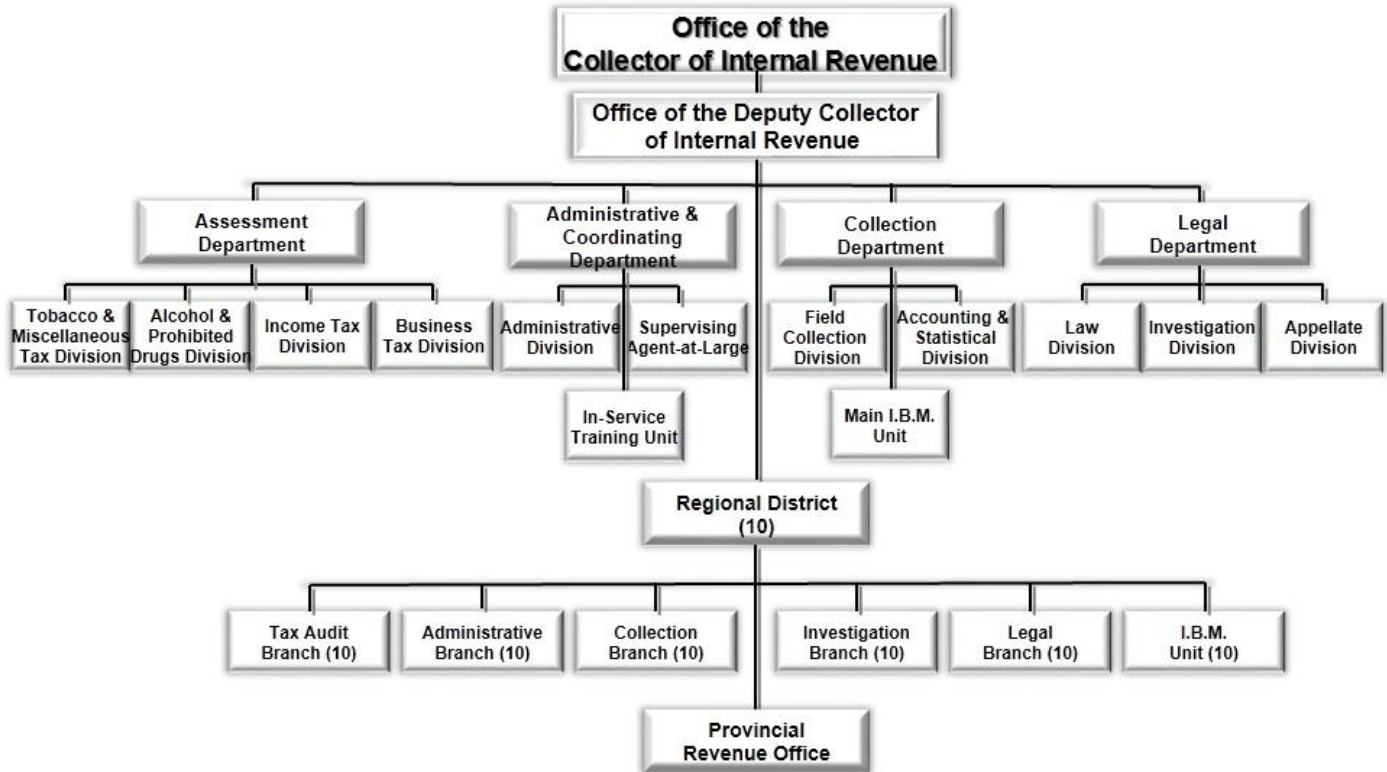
Office of the Collector of Internal Revenue

Office of the Deputy Collector of Internal Revenue

Assessment Department

Administrative & Coordinating Department

Collection Department

Legal Department

Tobacco & Miscellaneous Tax Division

Alcohol & Prohibited Drugs Division

Income Tax Division

Business Tax Division

Administrative Division

Supervising Agent-at-Large

In-Service Training Unit

Field Collection Division

Accounting & Statistical Division

Main I.B.M. Unit

Law Division

Investigation Division

Appellate Division

Regional District (10)

Tax Audit Branch (10)

Administrative Branch (10)

Collection Branch (10)

Investigation Branch (10)

Legal Branch (10)

I.B.M. Unit (10)

Provincial Revenue Office